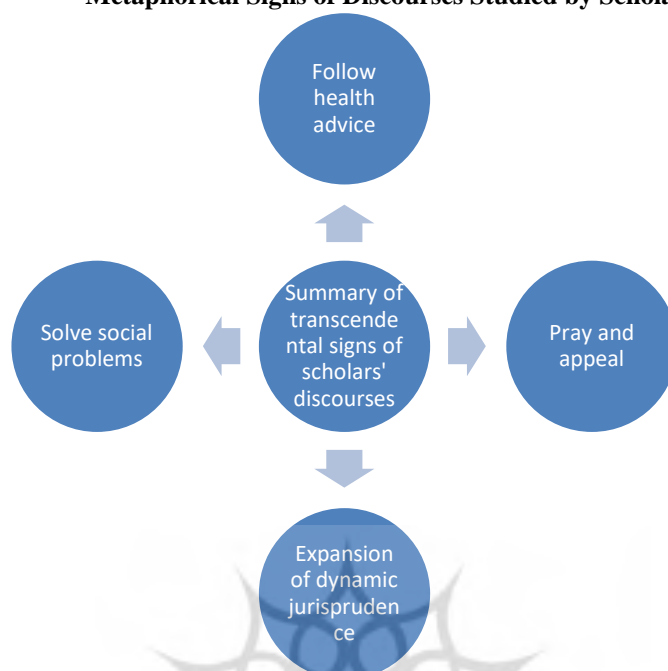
Metaphorical Signs of Discourses Studied by Schol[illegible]

Follow health advice

Solve social problems

Summary of transcende ntal signs of scholars' discourses

Pray and appeal

Expansion of dynamic jurispruden ce